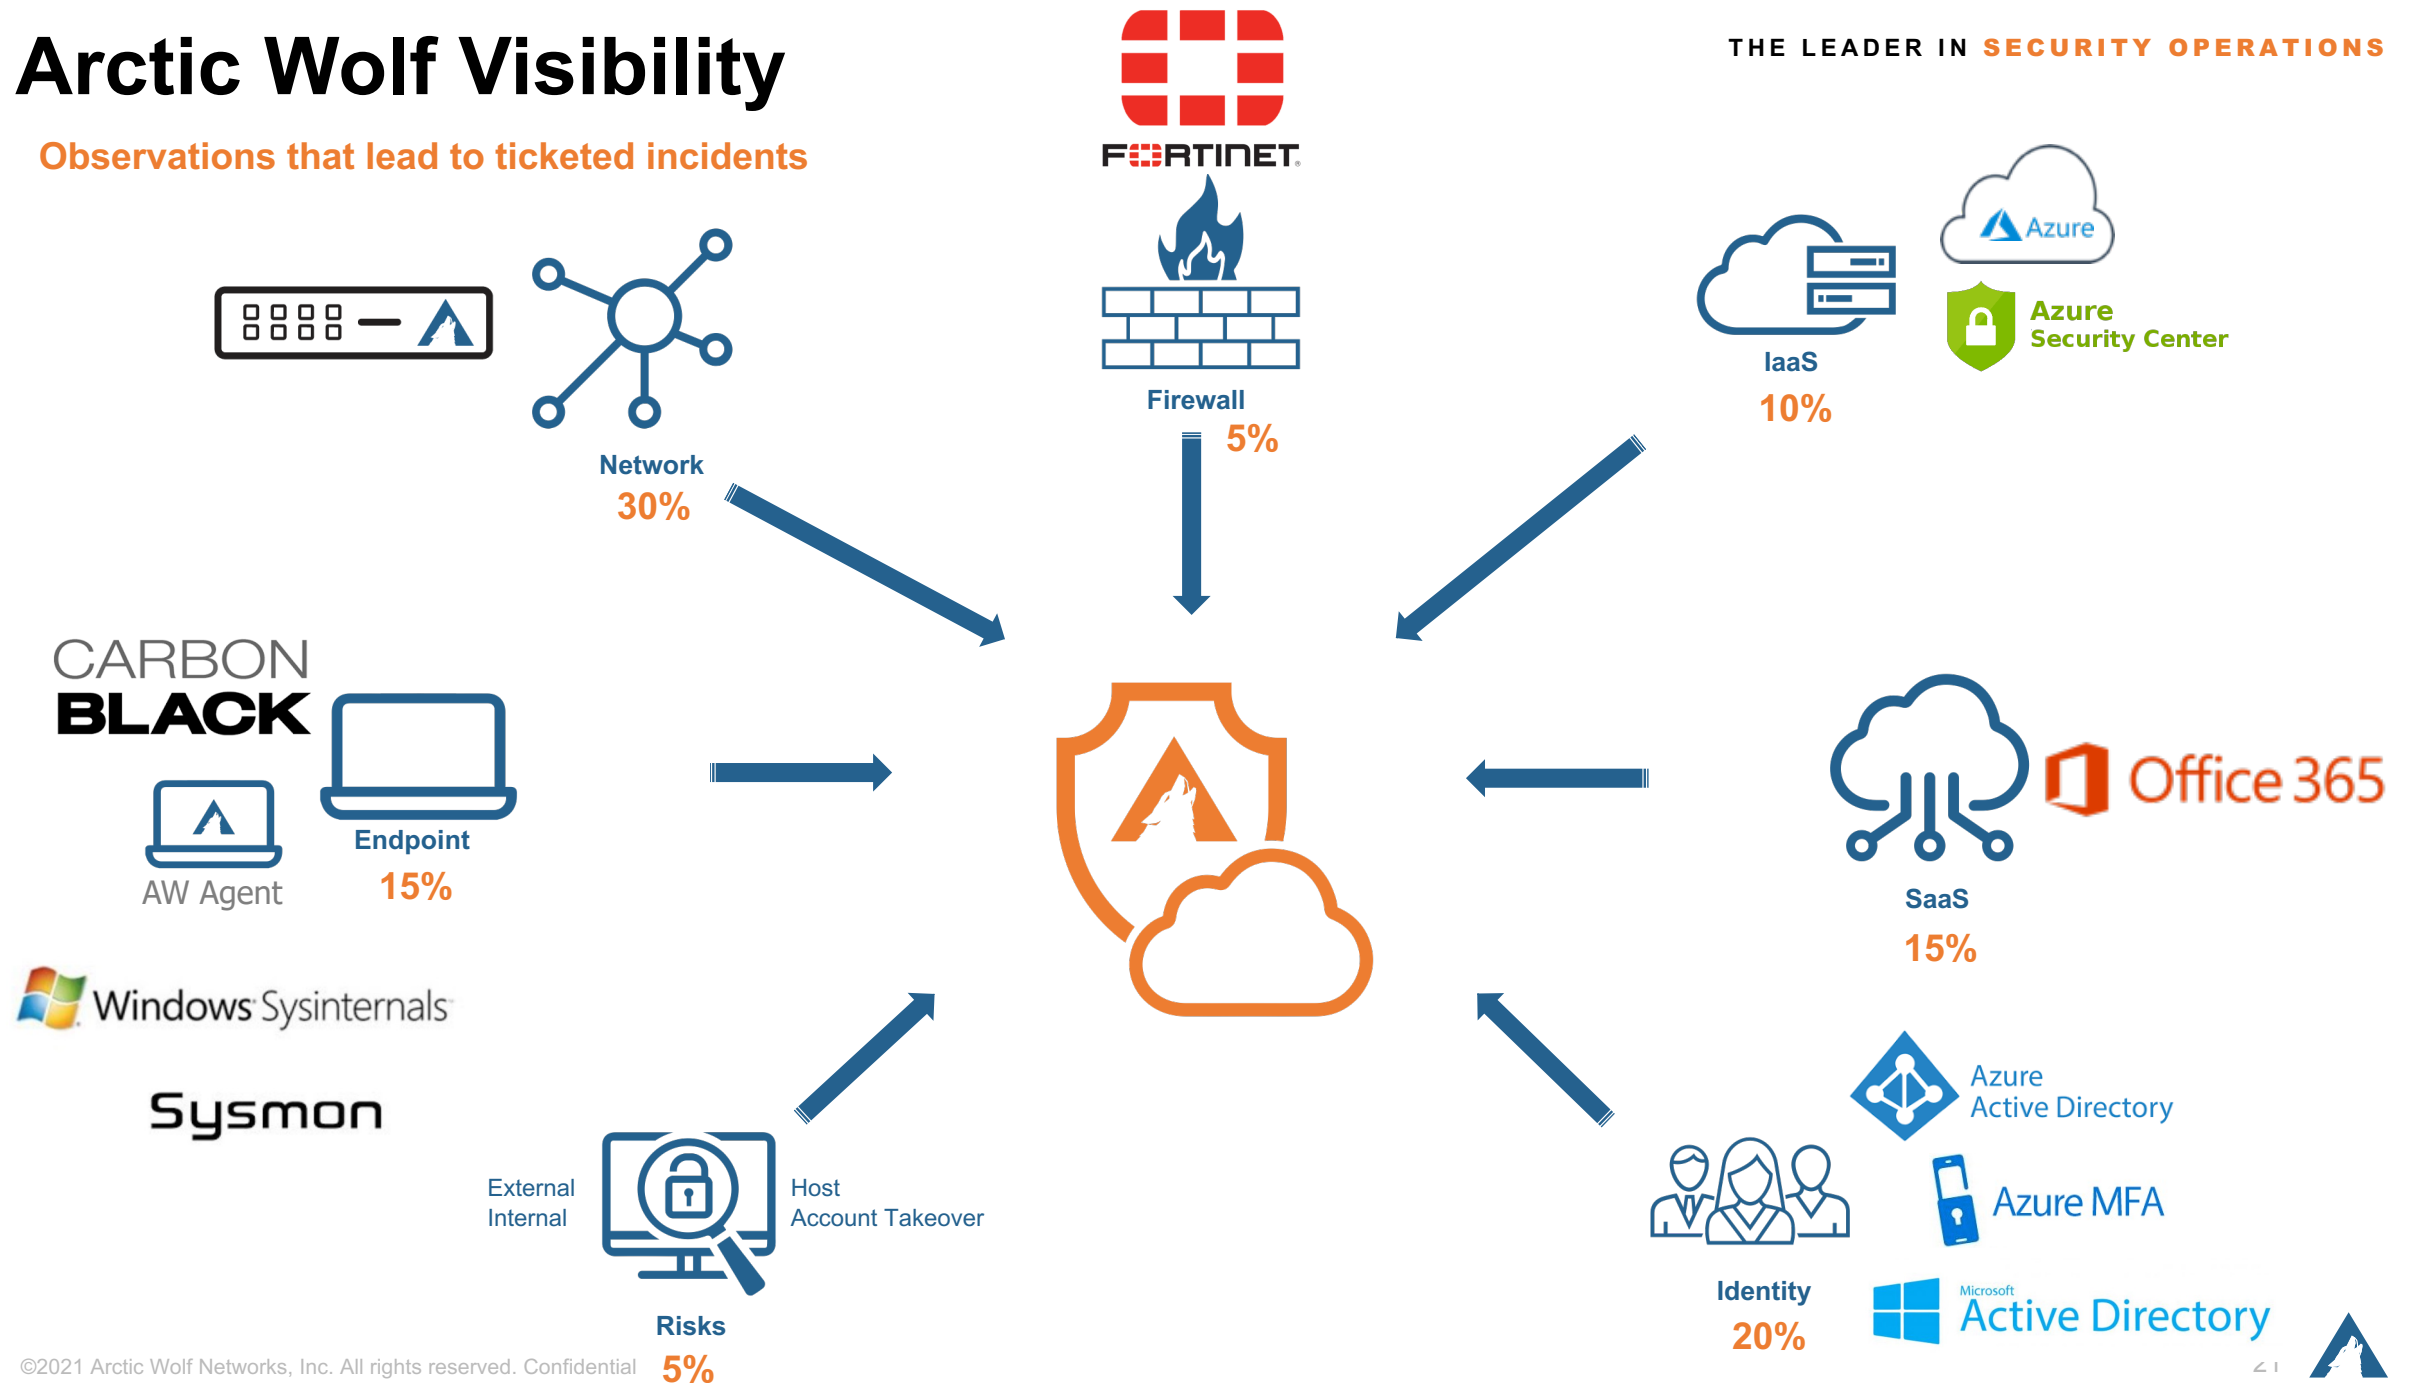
Arctic Wolf Visibility

Observations that lead to ticketed incidents

THE LEADER IN SECURITY OPERATIONS

FORTINET

Network
30%

Firewall
5%

Azure

Azure Security Center

IaaS
10%

CARBON BLACK

Endpoint
15%

AW Agent

Office 365

SaaS
15%

Windows Sysinternals

Sysmon

External
Internal

Host
Account Takeover

Risks
5%

Azure Active Directory

Azure MFA

Microsoft Active Directory

Identity
20%

©2021 Arctic Wolf Networks, Inc. All rights reserved. Confidential

21